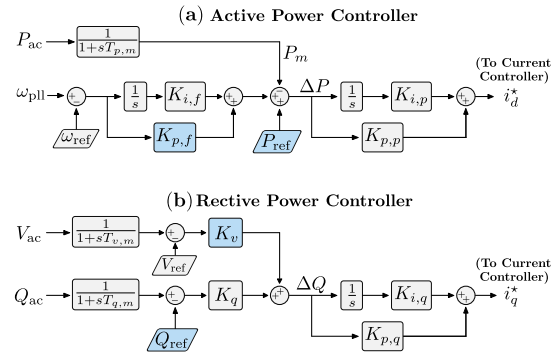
(a) Active Power Controller

$P_{ac}$ $\frac{1}{1+sT_{p,m}}$ $P_m$

$\omega_{pll}$ $+$ $-$ $\frac{1}{s}$ $K_{i,f}$ $+$ $+$ $+$ $+$ $\Delta P$ $\frac{1}{s}$ $K_{i,p}$ $+$ $+$ $i_d^\star$ (To Current Controller)

$\omega_{ref}$ $K_{p,f}$ $P_{ref}$ $K_{p,p}$

(b) Rective Power Controller

$V_{ac}$ $\frac{1}{1+sT_{v,m}}$ $+$ $-$ $K_v$

$V_{ref}$

$Q_{ac}$ $\frac{1}{1+sT_{q,m}}$ $+$ $-$ $K_q$ $+$ $+$ $\Delta Q$ $\frac{1}{s}$ $K_{i,q}$ $+$ $+$ $i_q^\star$ (To Current Controller)

$Q_{ref}$ $K_{p,q}$